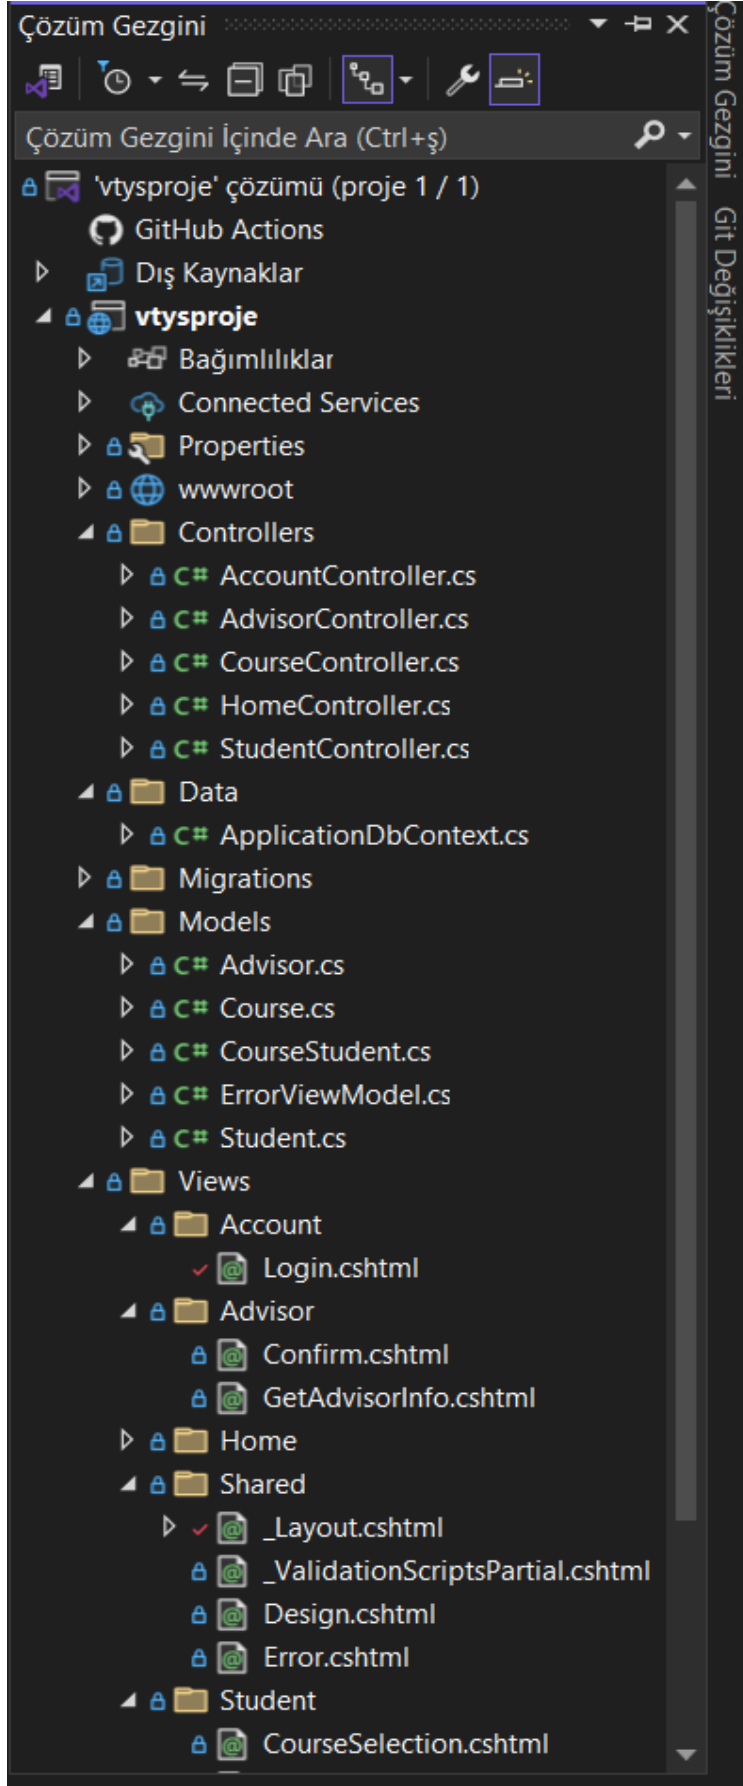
Çözüm Gezgini

Çözüm Gezgini İçinde Ara (Ctrl+ş)

'vtysproje' çözümü (proje 1 / 1)
GitHub Actions
Dış Kaynaklar
vtysproje
Bağımlılıklar
Connected Services
Properties
wwwroot
Controllers
C# AccountController.cs
C# AdvisorController.cs
C# CourseController.cs
C# HomeController.cs
C# StudentController.cs
Data
C# ApplicationDbContext.cs
Migrations
Models
C# Advisor.cs
C# Course.cs
C# CourseStudent.cs
C# ErrorViewModel.cs
C# Student.cs
Views
Account
Login.cshtml
Advisor
Confirm.cshtml
GetAdvisorInfo.cshtml
Home
Shared
_Layout.cshtml
_ValidationScriptsPartial.cshtml
Design.cshtml
Error.cshtml
Student
CourseSelection.cshtml

Çözüm Gezgini
Git Değişiklikleri